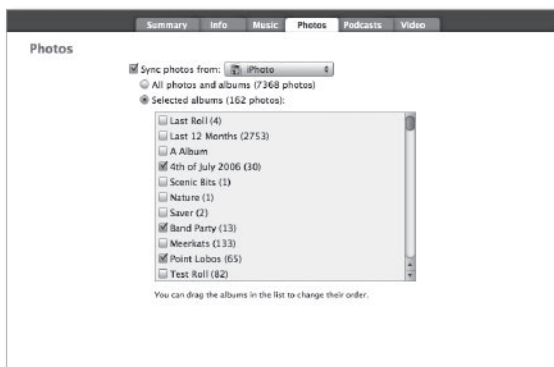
Summary Info Music Photos Podcasts Video

Photos

Sync photos from: iPhoto

All photos and albums (7368 photos)

Selected albums (162 photos):

Last Roll (4)
Last 12 Months (2753)
A Album
4th of July 2006 (30)
Scenic Bits (1)
Nature (1)
Saver (2)
Band Party (13)
Meerkats (133)
Point Lobos (65)
Test Roll (82)

You can drag the albums in the list to change their order.